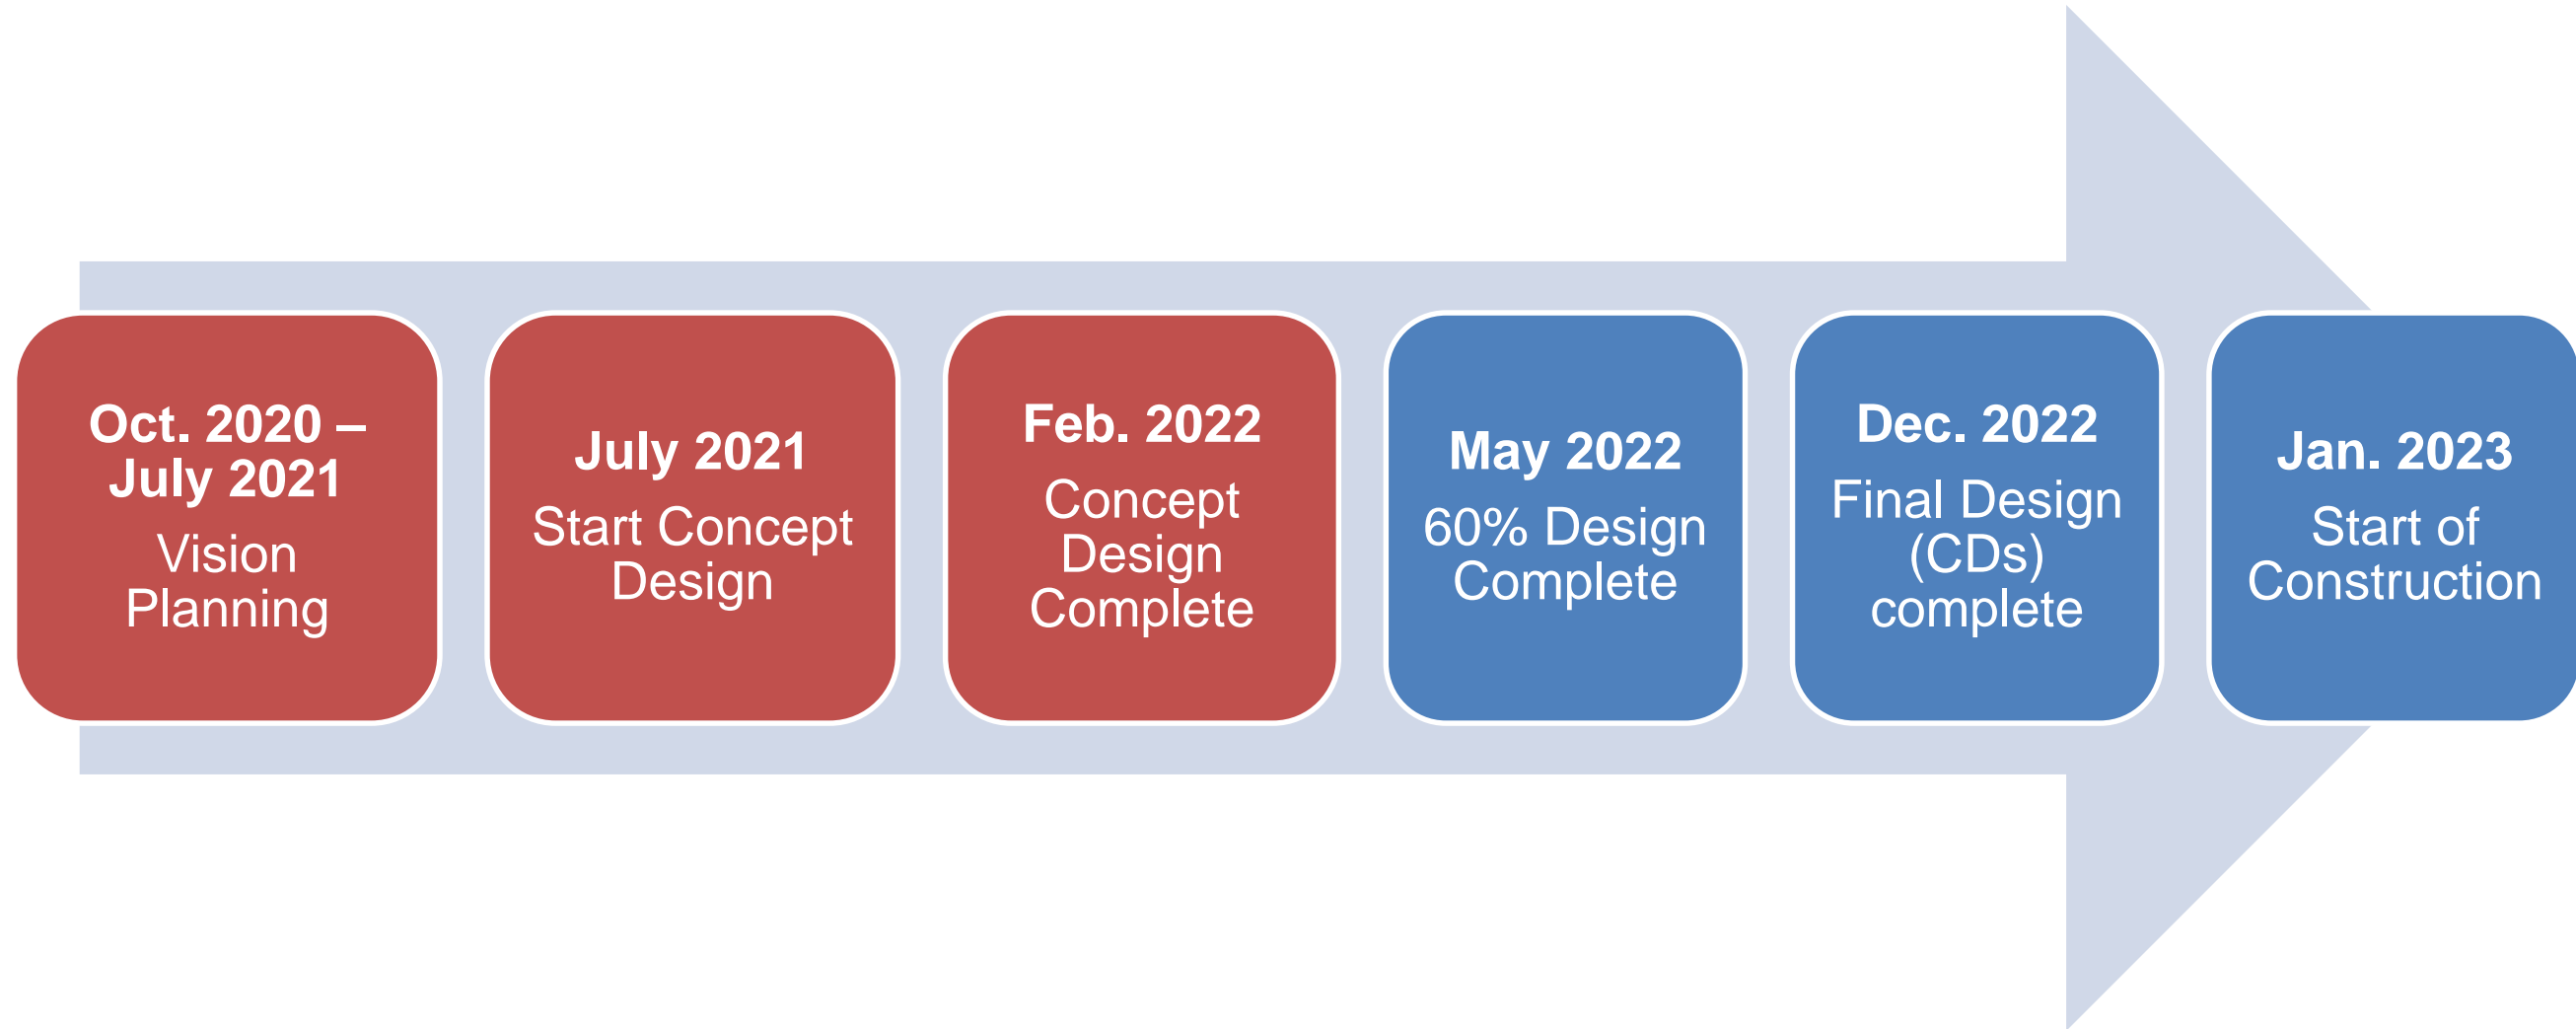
Oct. 2020 – July 2021
Vision Planning

July 2021
Start Concept Design

Feb. 2022
Concept Design Complete

May 2022
60% Design Complete

Dec. 2022
Final Design (CDs) complete

Jan. 2023
Start of Construction